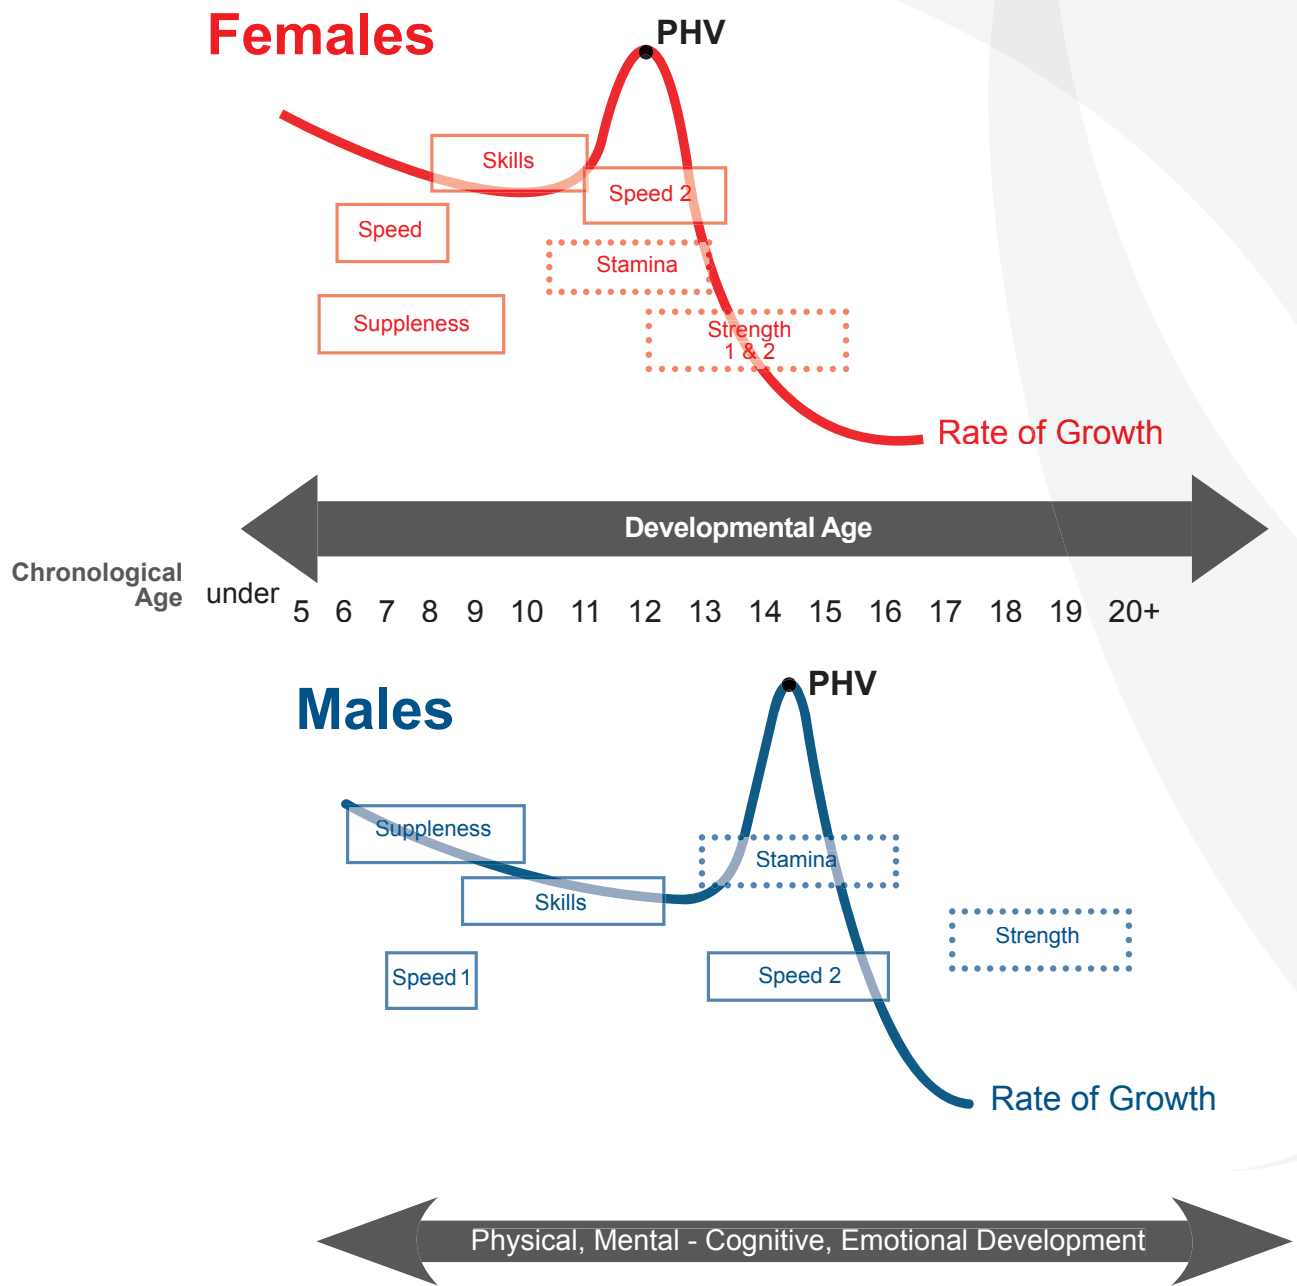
Females

PHV

Skills

Speed 2

Speed

Stamina

Suppleness

Strength 1 & 2

Rate of Growth

Developmental Age

Chronological Age

under 5 6 7 8 9 10 11 12 13 14 15 16 17 18 19 20+

Males

PHV

Suppleness

Stamina

Skills

Strength

Speed 1

Speed 2

Rate of Growth

Physical, Mental - Cognitive, Emotional Development